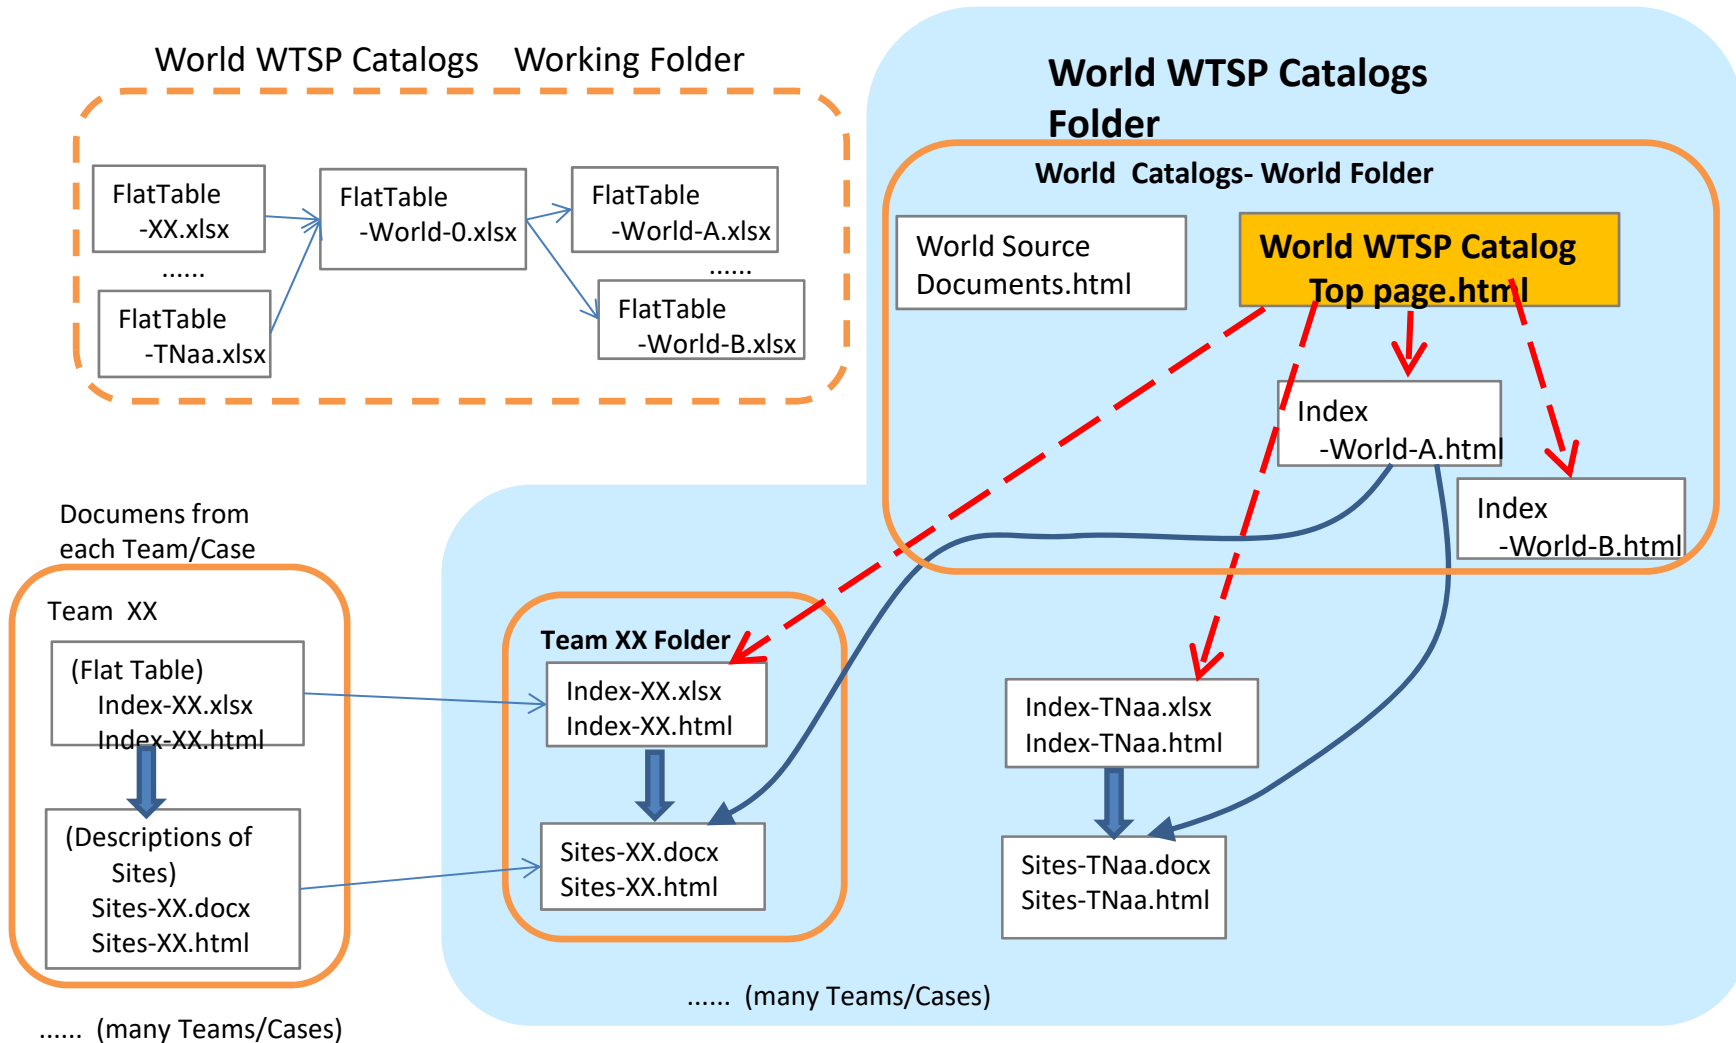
World WTSP Catalogs Working Folder

FlatTable -XX.xlsx

......

FlatTable -TNaa.xlsx

FlatTable -World-0.xlsx

FlatTable -World-A.xlsx

......

FlatTable -World-B.xlsx

World WTSP Catalogs Folder

World Catalogs- World Folder

World Source Documents.html

World WTSP Catalog Top page.html

Index -World-A.html

Index -World-B.html

Documens from each Team/Case

Team XX

(Flat Table) Index-XX.xlsx Index-XX.html

(Descriptions of Sites) Sites-XX.docx Sites-XX.html

...... (many Teams/Cases)

Team XX Folder

Index-XX.xlsx Index-XX.html

Sites-XX.docx Sites-XX.html

Index-TNaa.xlsx Index-TNaa.html

Sites-TNaa.docx Sites-TNaa.html

...... (many Teams/Cases)